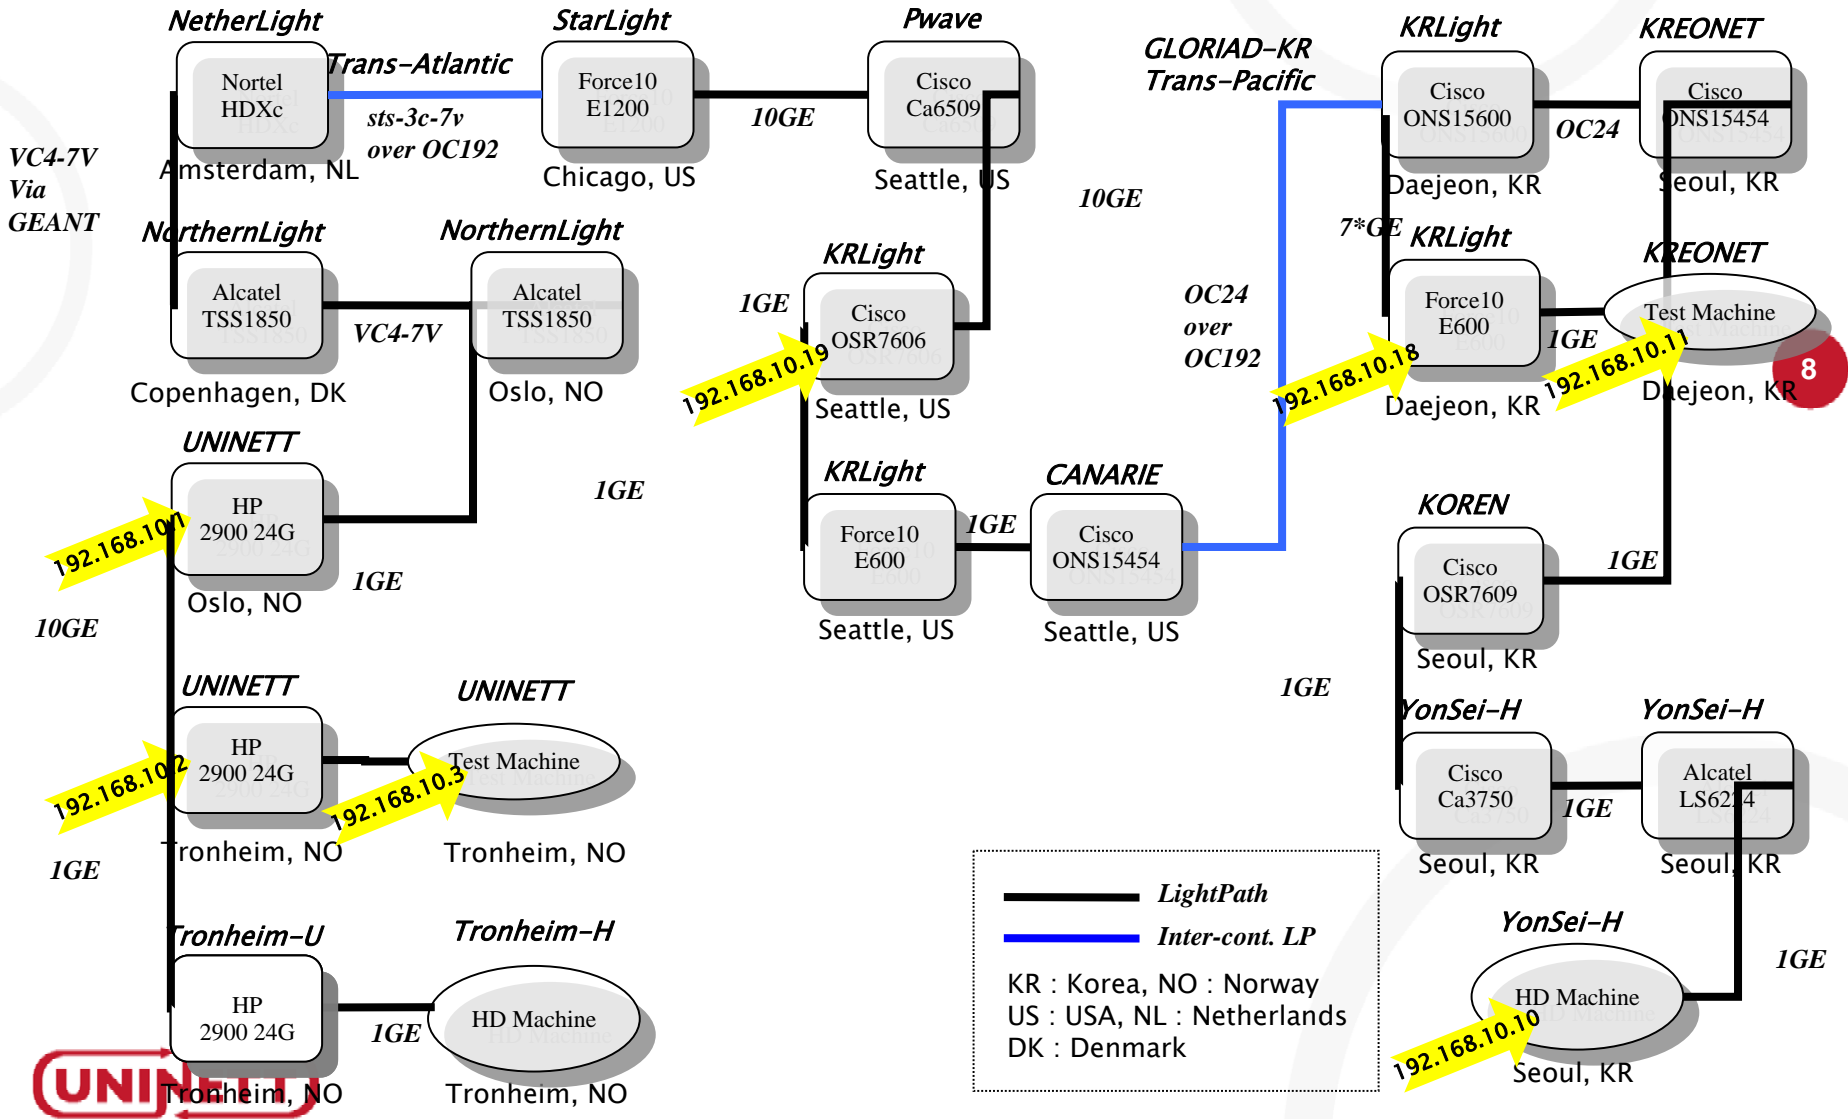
NetherLight
Nortel HDXc
Amsterdam, NL

Trans-Atlantic
sts-3c-7v over OC192

StarLight
Force10 E1200
Chicago, US

10GE

Pwave
Cisco Ca6509
Seattle, US

10GE

GLORIAD-KR Trans-Pacific

KRLight
Cisco ONS15600
Daejeon, KR

OC24

KREONET
Cisco ONS15454
Seoul, KR

VC4-7V Via GEANT

NorthernLight
Alcatel TSS1850
Copenhagen, DK

VC4-7V

NorthernLight
Alcatel TSS1850
Oslo, NO

1GE

KRLight
Cisco OSR7606
Seattle, US

192.168.10.19

OC24 over OC192

7*GE

KRLight
Force10 E600
Daejeon, KR

192.168.10.18

1GE

KREONET
Test Machine
Daejeon, KR

192.168.10.11

8

UNINETT
HP 2900 24G
Oslo, NO

192.168.10.1

1GE

1GE

KRLight
Force10 E600
Seattle, US

1GE

CANARIE
Cisco ONS15454
Seattle, US

KOREN
Cisco OSR7609
Seoul, KR

1GE

10GE

UNINETT
HP 2900 24G
Tronheim, NO

192.168.10.2

UNINETT
Test Machine
Tronheim, NO

192.168.10.3

1GE

YonSei-H
Cisco Ca3750
Seoul, KR

1GE

YonSei-H
Alcatel LS6224
Seoul, KR

1GE

Tronheim-U
HP 2900 24G
Tronheim, NO

1GE

Tronheim-H
HD Machine
Tronheim, NO

LightPath
Inter-cont. LP
KR : Korea, NO : Norway
US : USA, NL : Netherlands
DK : Denmark

YonSei-H
HD Machine
Seoul, KR

192.168.10.10

1GE

UNI